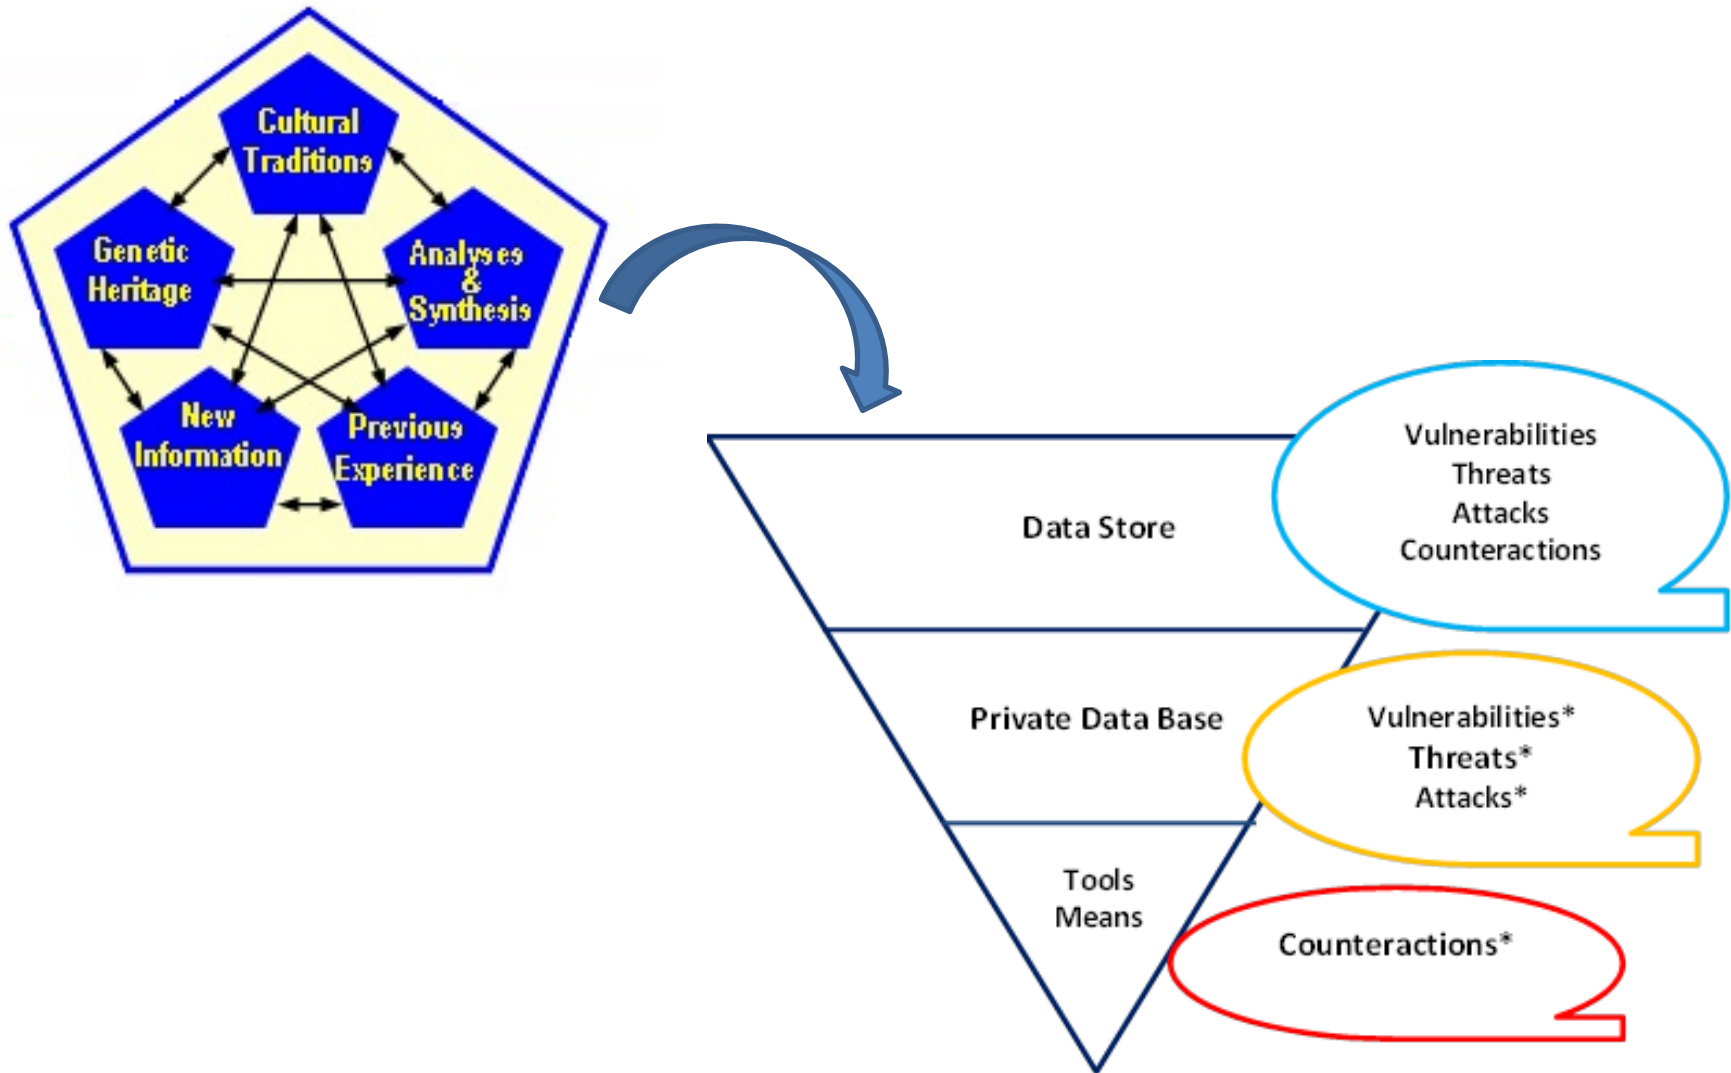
Cultural Traditions

Genetic Heritage

Analyses & Synthesis

New Information

Previous Experience

Data Store

Vulnerabilities
Threats
Attacks
Counteractions

Private Data Base

Vulnerabilities*
Threats*
Attacks*

Tools
Means

Counteractions*